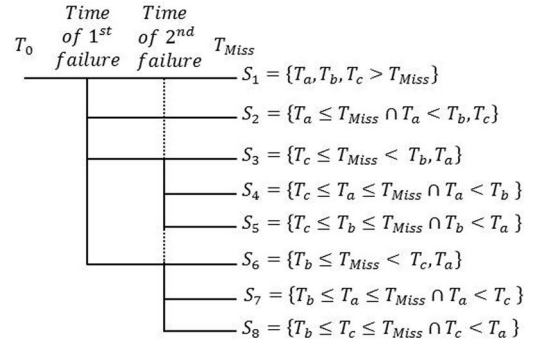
$T_0$ Time of $1^{st}$ failure Time of $2^{nd}$ failure $T_{Miss}$

$S_1 = \{T_a, T_b, T_c > T_{Miss}\}$

$S_2 = \{T_a \leq T_{Miss} \cap T_a < T_b, T_c\}$

$S_3 = \{T_c \leq T_{Miss} < T_b, T_a\}$

$S_4 = \{T_c \leq T_a \leq T_{Miss} \cap T_a < T_b\}$

$S_5 = \{T_c \leq T_b \leq T_{Miss} \cap T_b < T_a\}$

$S_6 = \{T_b \leq T_{Miss} < T_c, T_a\}$

$S_7 = \{T_b \leq T_a \leq T_{Miss} \cap T_a < T_c\}$

$S_8 = \{T_b \leq T_c \leq T_{Miss} \cap T_c < T_a\}$